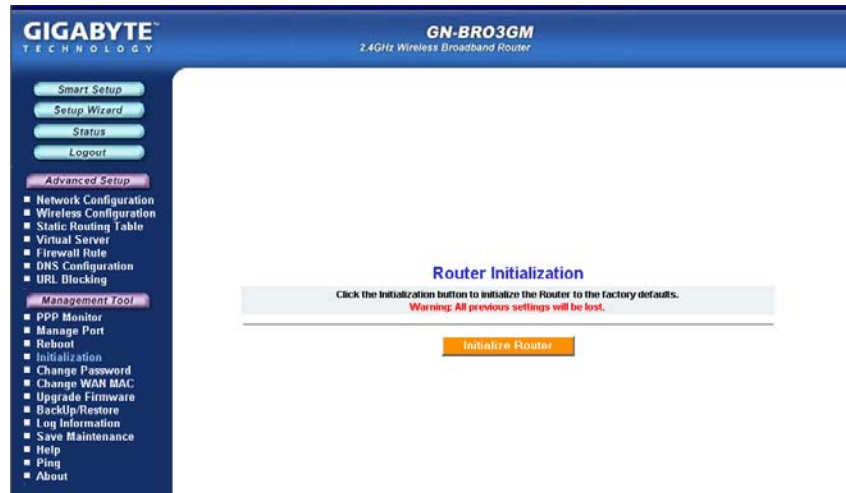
GIGABYTE
TECHNOLOGY

GN-BRO3GM
2.4GHz Wireless Broadband Router

Smart Setup
Setup Wizard
Status
Logout

Advanced Setup
Network Configuration
Wireless Configuration
Static Routing Table
Virtual Server
Firewall Rule
DNS Configuration
URL Blocking

Management Tool
PPP Monitor
Manage Port
Reboot
Initialization
Change Password
Change WAN MAC
Upgrade Firmware
BackUp/Restore
Log Information
Save Maintenance
Help
Ping
About

Router Initialization

Click the Initialization button to initialize the Router to the factory defaults.
Warning: All previous settings will be lost.

Initialize Router